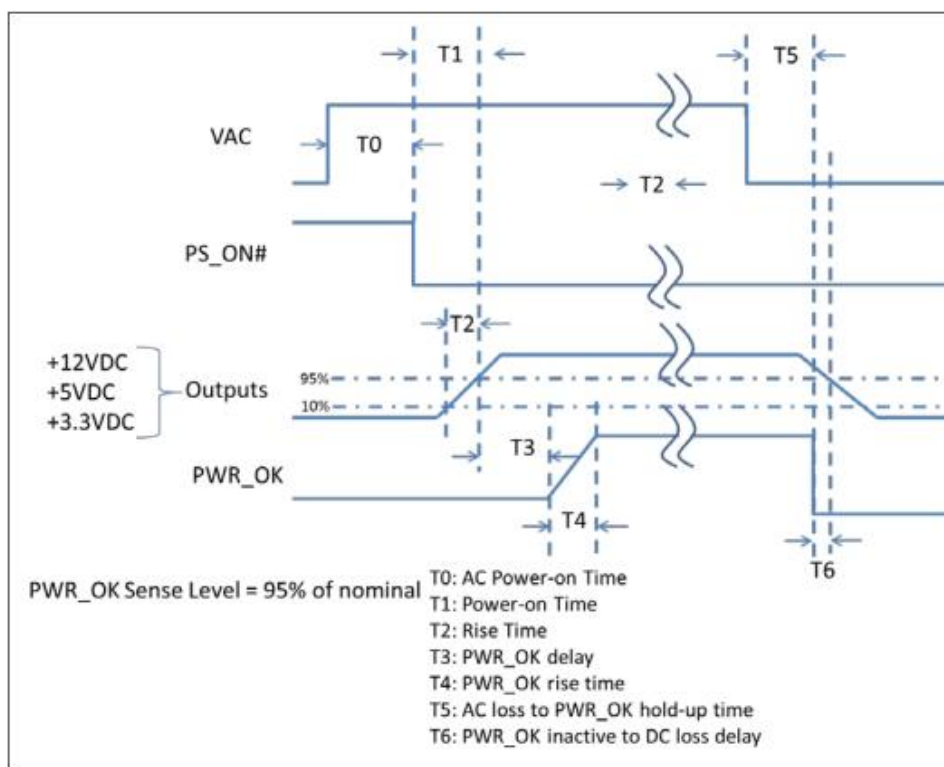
T1

T5

VAC

T0

T2

PS_ON#

T2

+12VDC
+5VDC
+3.3VDC

Outputs

95%

10%

T3

PWR_OK

T4

T6

PWR_OK Sense Level = 95% of nominal

T0: AC Power-on Time
T1: Power-on Time
T2: Rise Time
T3: PWR_OK delay
T4: PWR_OK rise time
T5: AC loss to PWR_OK hold-up time
T6: PWR_OK inactive to DC loss delay